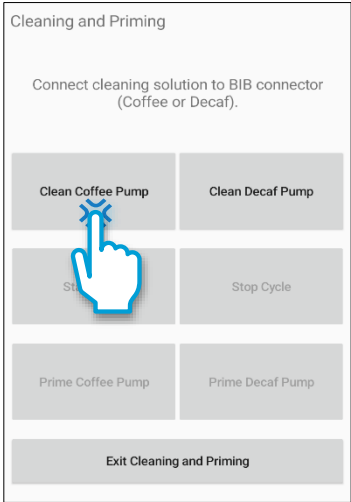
Cleaning and Priming

Connect cleaning solution to BIB connector (Coffee or Decaf).

Clean Coffee Pump

Clean Decaf Pump

St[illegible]

Stop Cycle

Prime Coffee Pump

Prime Decaf Pump

Exit Cleaning and Priming